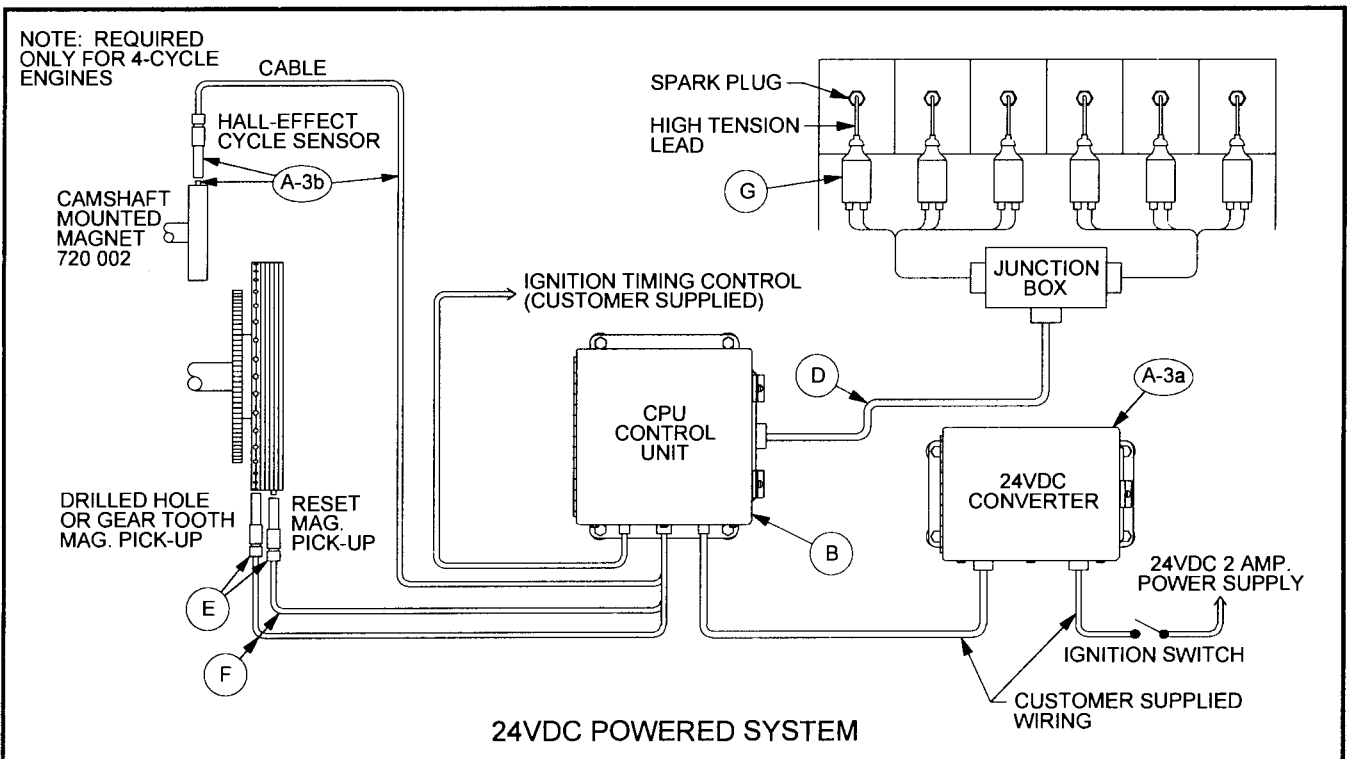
NOTE: REQUIRED ONLY FOR 4-CYCLE ENGINES

CABLE

HALL-EFFECT CYCLE SENSOR

A-3b

CAMSHAFT MOUNTED MAGNET 720 002

SPARK PLUG

HIGH TENSION LEAD

G

JUNCTION BOX

IGNITION TIMING CONTROL (CUSTOMER SUPPLIED)

D

A-3a

CPU CONTROL UNIT

24VDC CONVERTER

DRILLED HOLE OR GEAR TOOTH MAG. PICK-UP

RESET MAG. PICK-UP

B

24VDC 2 AMP. POWER SUPPLY

E

IGNITION SWITCH

F

CUSTOMER SUPPLIED WIRING

24VDC POWERED SYSTEM